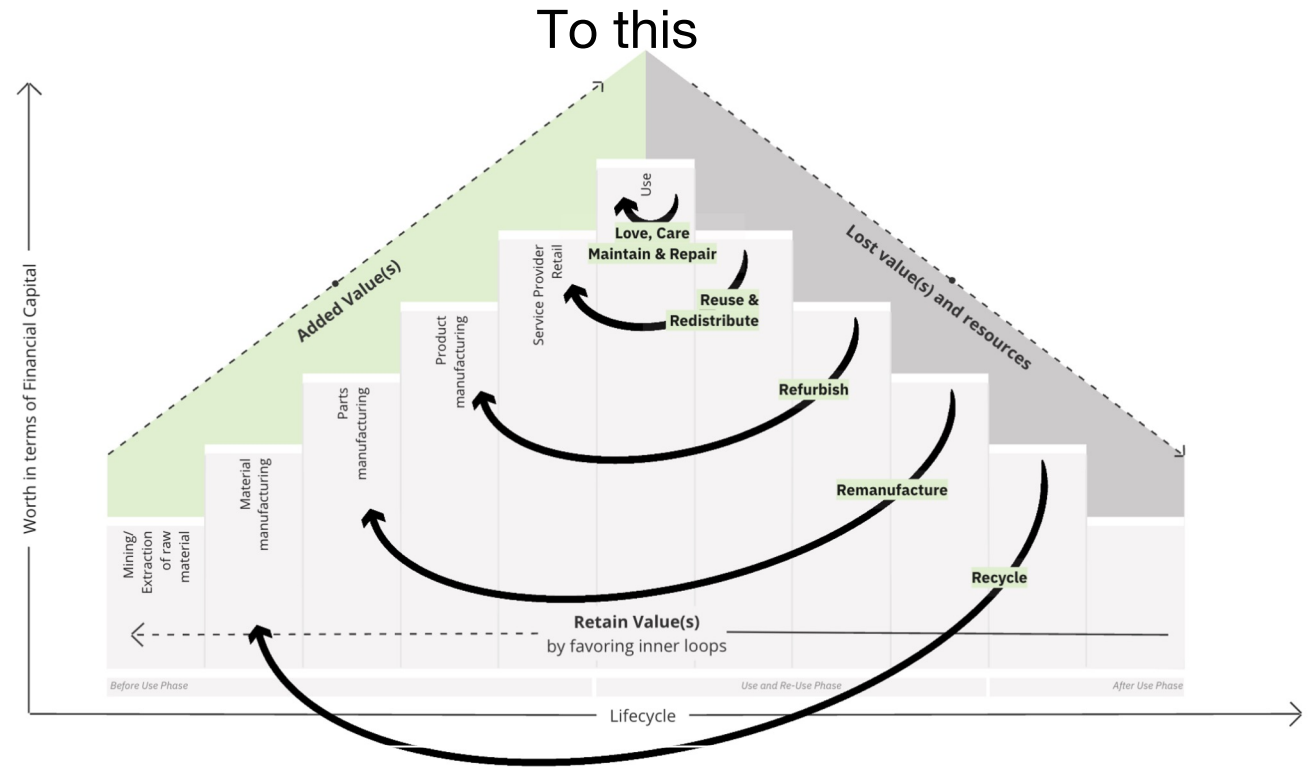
To this

Worth in terms of Financial Capital

Added Value(s)

Lost value(s) and resources

Use

Love, Care
Maintain & Repair

Service Provider
Retail

Reuse &
Redistribute

Product
manufacturing

Refurbish

Parts
manufacturing

Remanufacture

Material
manufacturing

Recycle

Mining/
Extraction
of raw
material

Retain Value(s)
by favoring inner loops

Before Use Phase

Use and Re-Use Phase

After Use Phase

Lifecycle